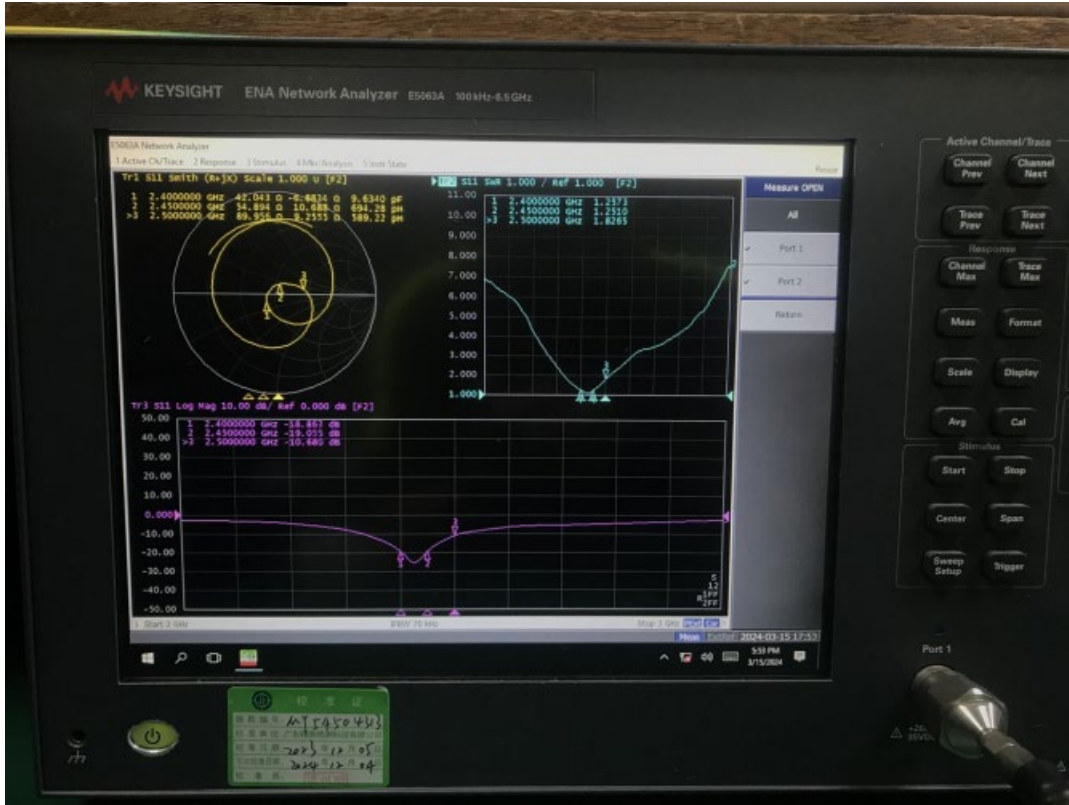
KEYSIGHT ENA Network Analyzer E5063A 100 kHz-6.5 GHz

E5063A Network Analyzer
1 Active Ch/Trace 2 Response 3 Stimulus 4 Mkr/Analysis 5 Instr State

Tr1 S11 Smith (R+jX) Scale 1.000 U [F2]
1 2.4000000 GHz 42.043 Ω -6.8834 Ω 9.6340 pF
2 2.4500000 GHz 34.894 Ω 10.688 Ω 694.28 pH
>3 2.5000000 GHz 89.956 Ω 8.2555 Ω 589.22 pH

Tr2 S11 SWR 1.000 / Ref 1.000 [F2]
1 2.4000000 GHz 1.2571
2 2.4500000 GHz 1.2510
>3 2.5000000 GHz 1.8265

11.00
10.00
9.000
8.000
7.000
6.000
5.000
4.000
3.000
2.000
1.000

Tr3 S11 Log Mag 10.00 dB/ Ref 0.000 dB [F2]
1 2.4000000 GHz -18.463 dB
2 2.4500000 GHz -19.055 dB
>3 2.5000000 GHz -10.685 dB

50.00
40.00
30.00
20.00
10.00
0.000
-10.00
-20.00
-30.00
-40.00
-50.00

1 Start 2 GHz IFBW 70 kHz Stop 3 GHz

Meas 2024-03-15 17:53

Measure OPEN
All
Port 1
Port 2
Return

5:53 PM 3/15/2024

Active Channel/Trace
Channel Prev
Channel Next
Trace Prev
Trace Next
Response
Channel Max
Trace Max
Meas
Format
Scale
Display
Avg
Cal
Stimulus
Start
Stop
Center
Span
Sweep Setup
Trigger

Port 1

MY54504413
2023 12 05
2024 12 04